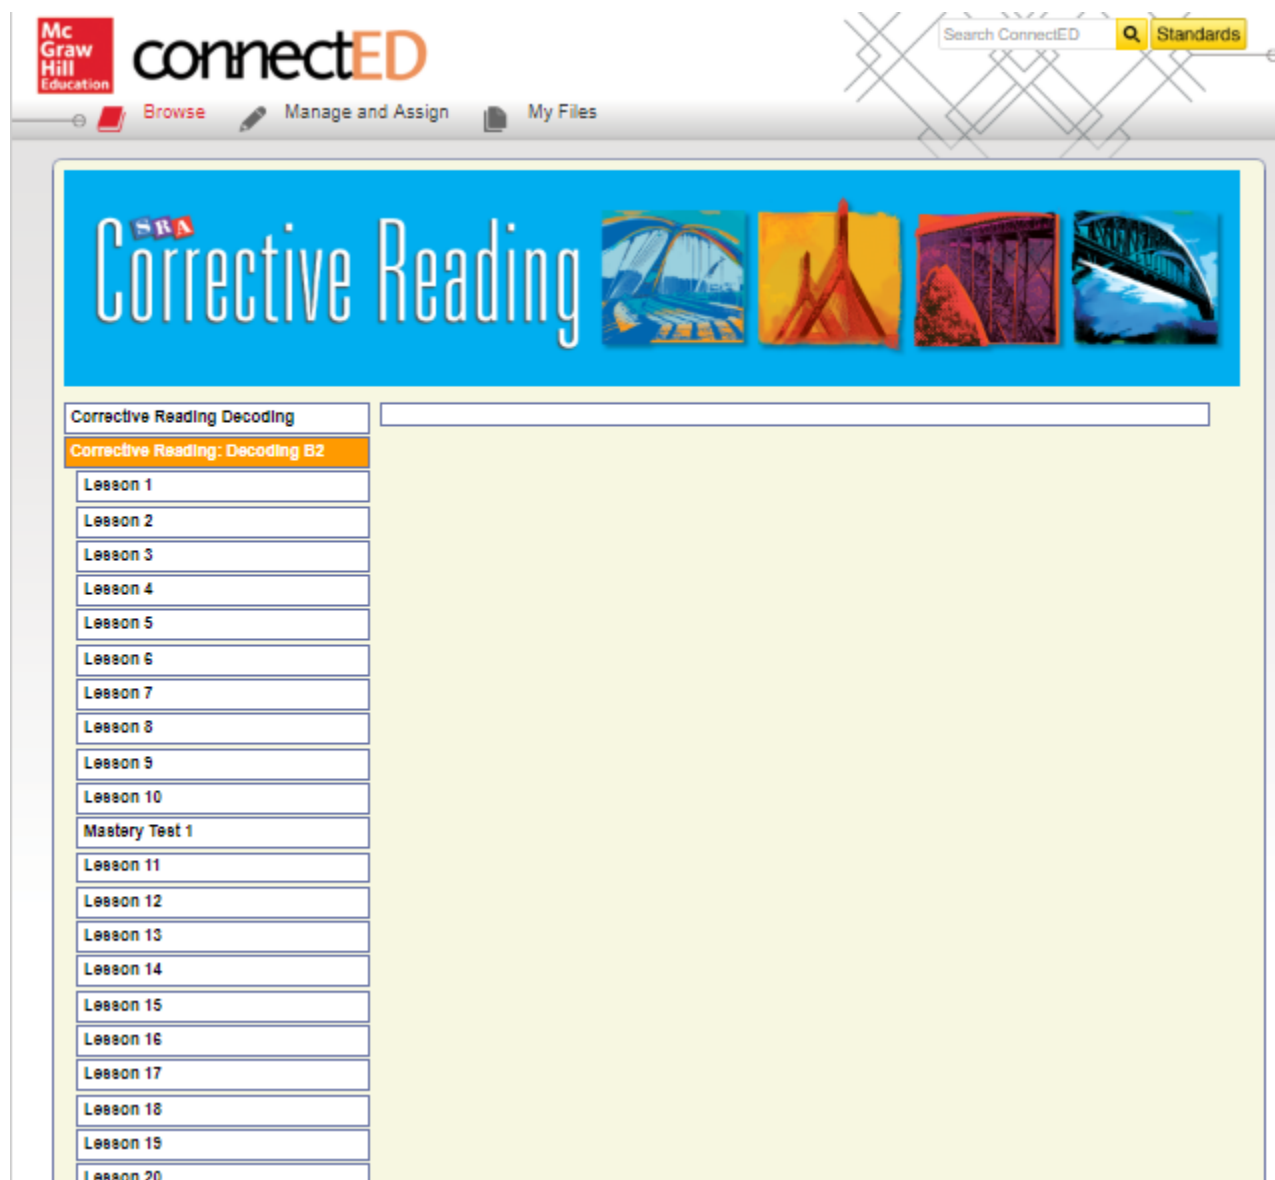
Mc Graw Hill Education

connectED

Search ConnectED

Standards

Browse

Manage and Assign

My Files

SRA

Corrective Reading

Corrective Reading Decoding

Corrective Reading: Decoding B2

Lesson 1

Lesson 2

Lesson 3

Lesson 4

Lesson 5

Lesson 6

Lesson 7

Lesson 8

Lesson 9

Lesson 10

Mastery Test 1

Lesson 11

Lesson 12

Lesson 13

Lesson 14

Lesson 15

Lesson 16

Lesson 17

Lesson 18

Lesson 19

Lesson 20